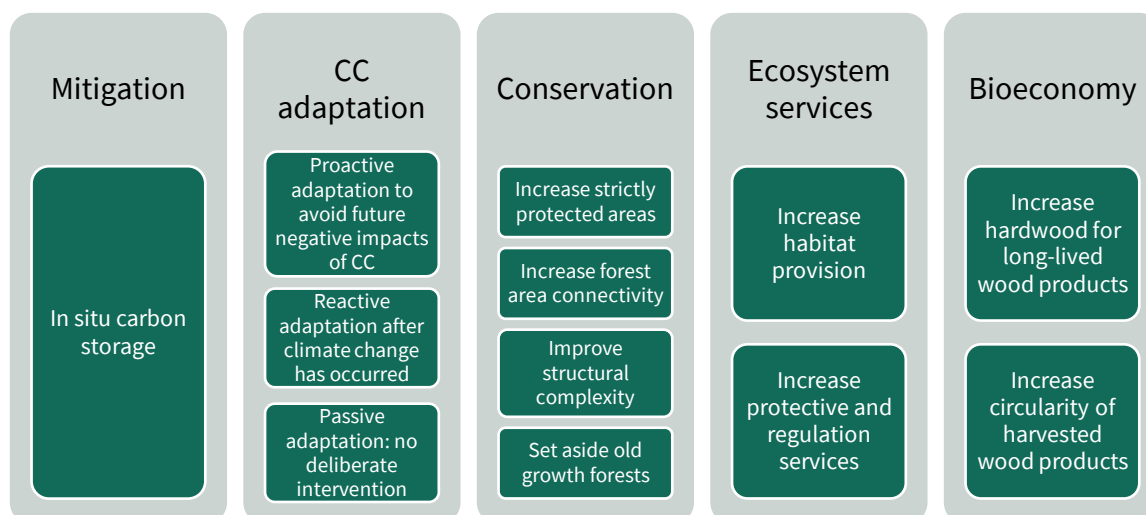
Mitigation

In situ carbon storage

CC adaptation

Proactive adaptation to avoid future negative impacts of CC

Reactive adaptation after climate change has occurred

Passive adaptation: no deliberate intervention

Conservation

Increase strictly protected areas

Increase forest area connectivity

Improve structural complexity

Set aside old growth forests

Ecosystem services

Increase habitat provision

Increase protective and regulation services

Bioeconomy

Increase hardwood for long-lived wood products

Increase circularity of harvested wood products